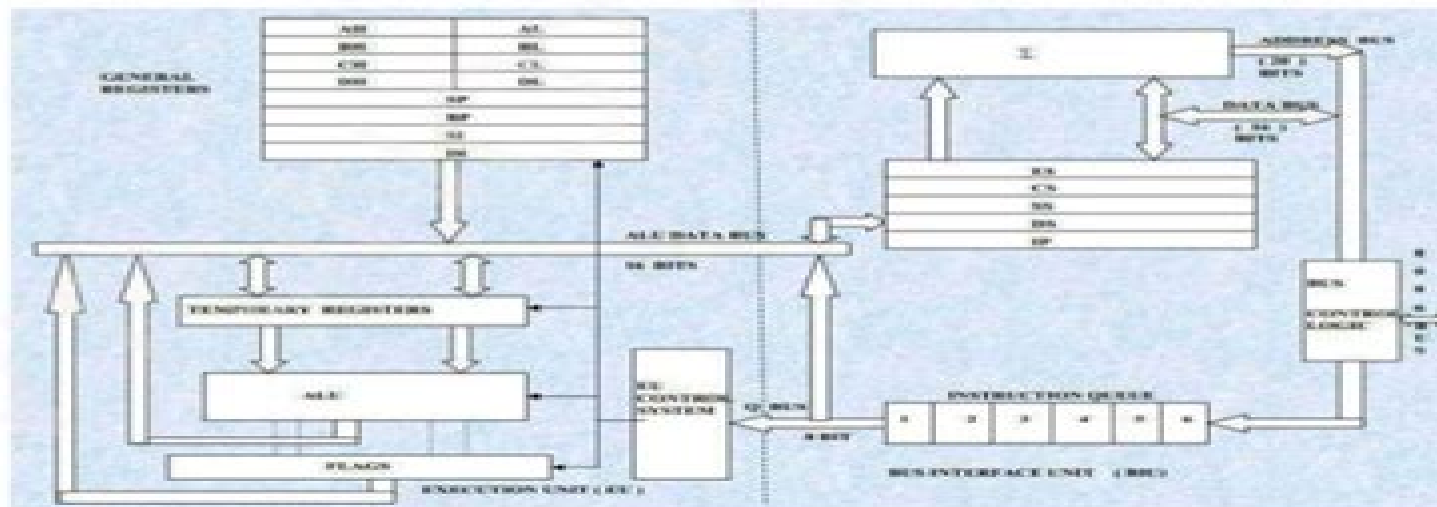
GENERAL REGISTERS

| AH | AL |
|---|---|
| BH | BL |
| CH | CL |
| DH | DL |
| SP | |
| BP | |
| SI | |
| DI | |

Σ

ADDRESS BUS (20) BITS

DATA BUS (16) BITS

ES
CS
SS
DS
IP

ALU DATA BUS

16 BITS

TEMPORARY REGISTERS

ALU

FLAGS

EU CONTROL SYSTEM

Q BUS

8 BIT

BUS CONTROL LOGIC

INSTRUCTION QUEUE

1 2 3 4 5 6

EXECUTION UNIT (EU)

BUS INTERFACE UNIT (BIU)